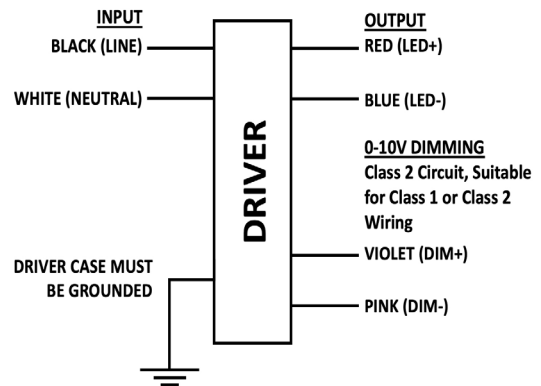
INPUT
BLACK (LINE)

WHITE (NEUTRAL)

DRIVER CASE MUST BE GROUNDED

DRIVER

OUTPUT
RED (LED+)

BLUE (LED-)

0-10V DIMMING
Class 2 Circuit, Suitable for Class 1 or Class 2 Wiring

VIOLET (DIM+)

PINK (DIM-)